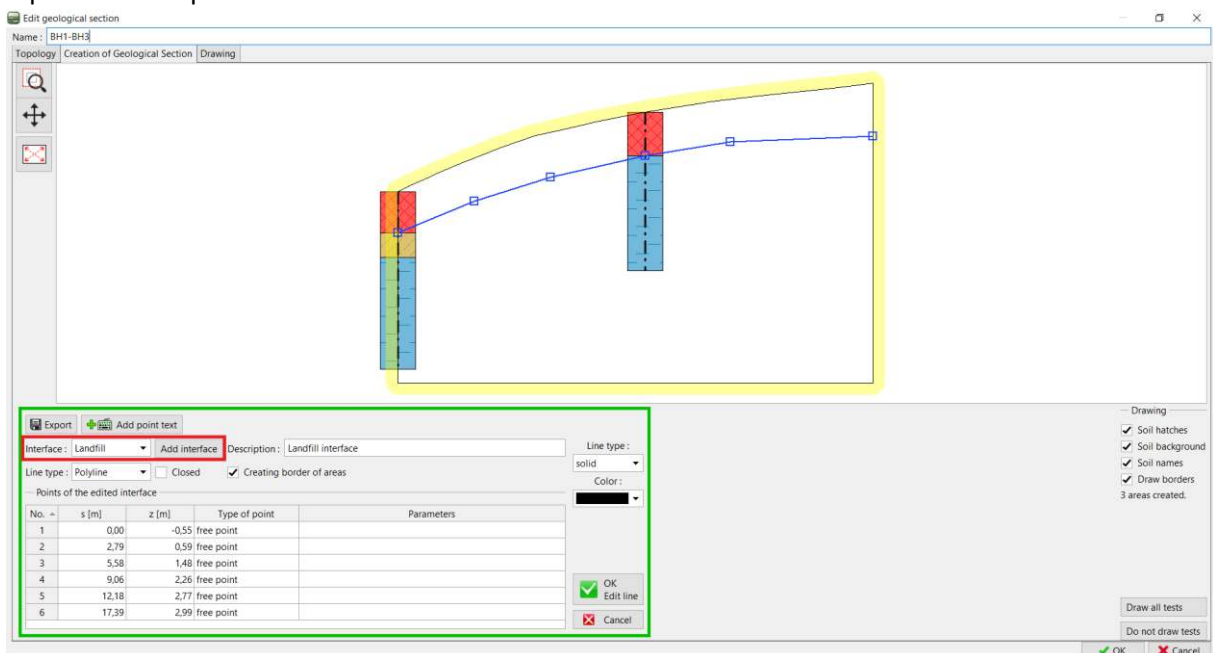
Edit geological section

Name : BH1-BH3

Topology | Creation of Geological Section | Drawing

Export | Add point text

Interface : Landfill | Add interface | Description : Landfill interface

Line type : Polyline | Closed | Creating border of areas

Points of the edited interface

| No. | s [m] | z [m] | Type of point | Parameters |
|---|---|---|---|---|
| 1 | 0,00 | -0,55 | free point | |
| 2 | 2,79 | 0,59 | free point | |
| 3 | 5,58 | 1,48 | free point | |
| 4 | 9,06 | 2,26 | free point | |
| 5 | 12,18 | 2,77 | free point | |
| 6 | 17,39 | 2,99 | free point | |

Line type :
solid
Color :

OK
Edit line

Cancel

Drawing
Soil hatches
Soil background
Soil names
Draw borders
3 areas created.

Draw all tests
Do not draw tests

OK
Cancel